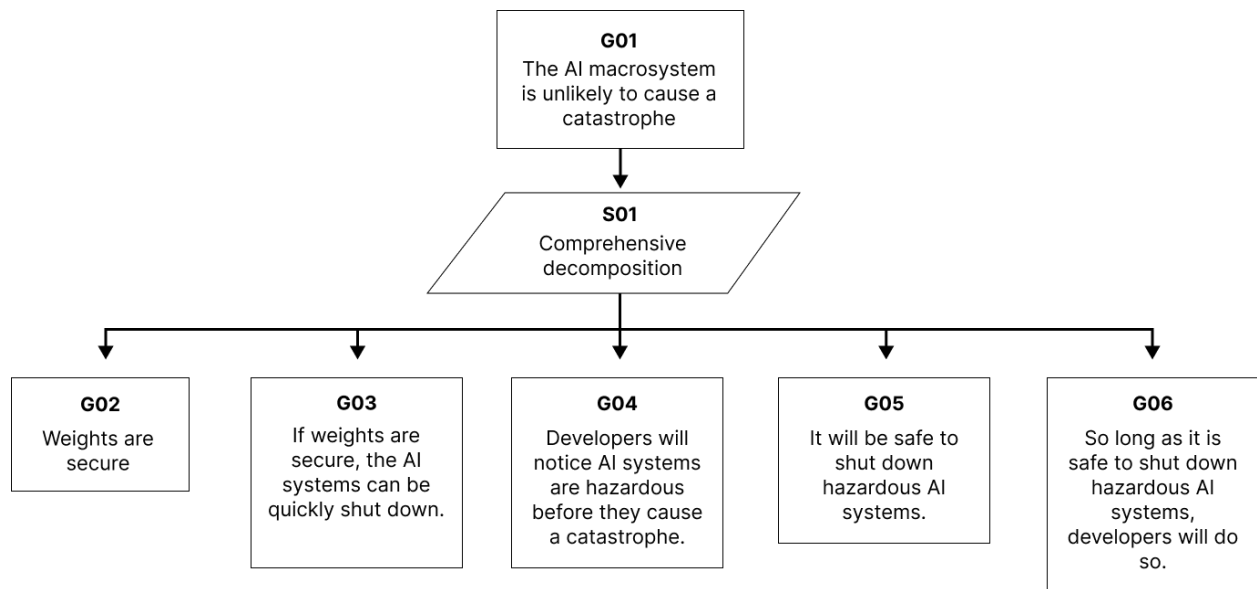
G01
The AI macrosystem is unlikely to cause a catastrophe

S01
Comprehensive decomposition

G02
Weights are secure

G03
If weights are secure, the AI systems can be quickly shut down.

G04
Developers will notice AI systems are hazardous before they cause a catastrophe.

G05
It will be safe to shut down hazardous AI systems.

G06
So long as it is safe to shut down hazardous AI systems, developers will do so.